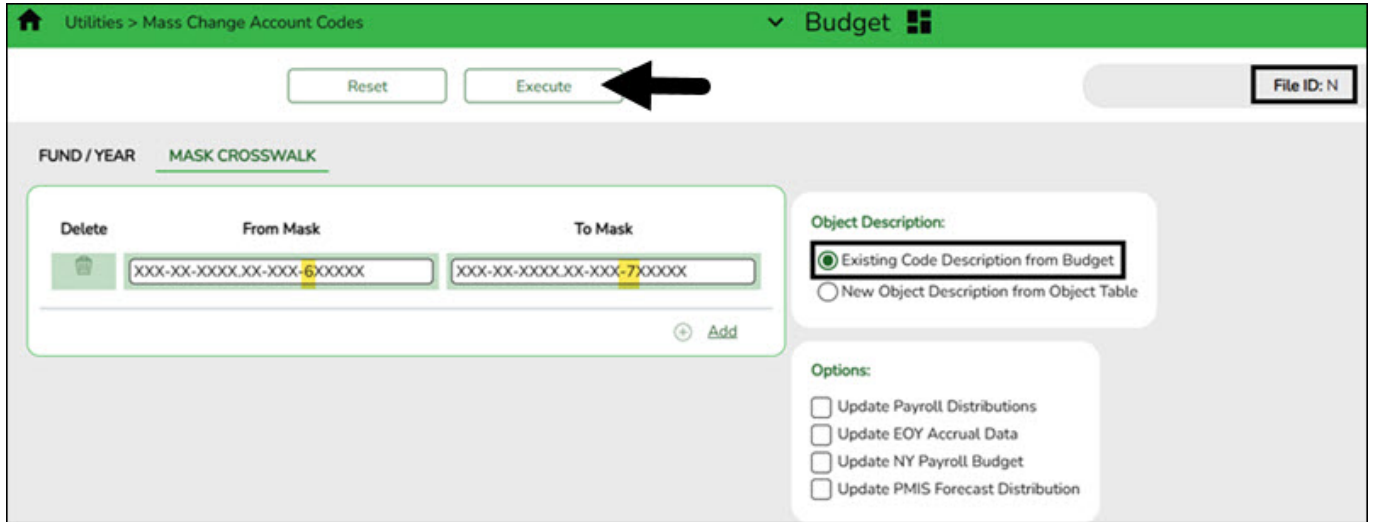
Utilities > Mass Change Account Codes

Budget

Reset

Execute

File ID: N

FUND / YEAR

MASK CROSSWALK

| Delete | From Mask | To Mask |
|---|---|---|
| | XXX-XX-XXXX.XX-XXX-6XXXXX | XXX-XX-XXXX.XX-XXX-7XXXXX |

Add

Object Description:

Existing Code Description from Budget

New Object Description from Object Table

Options:

Update Payroll Distributions

Update EOY Accrual Data

Update NY Payroll Budget

Update PMIS Forecast Distribution